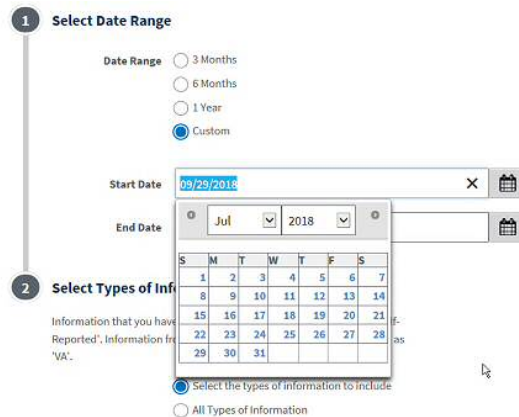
1 Select Date Range

Date Range
3 Months
6 Months
1 Year
Custom

Start Date 09/29/2018 ×

End Date

Jul 2018

| S | M | T | W | T | F | S |
|---|---|---|---|---|---|---|
| 1 | 2 | 3 | 4 | 5 | 6 | 7 |
| 8 | 9 | 10 | 11 | 12 | 13 | 14 |
| 15 | 16 | 17 | 18 | 19 | 20 | 21 |
| 22 | 23 | 24 | 25 | 26 | 27 | 28 |
| 29 | 30 | 31 | | | | |

2 Select Types of Inf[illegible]

Information that you have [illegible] f-Reported'. Information fr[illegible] as 'VA'.

Select the types of information to include
All Types of Information